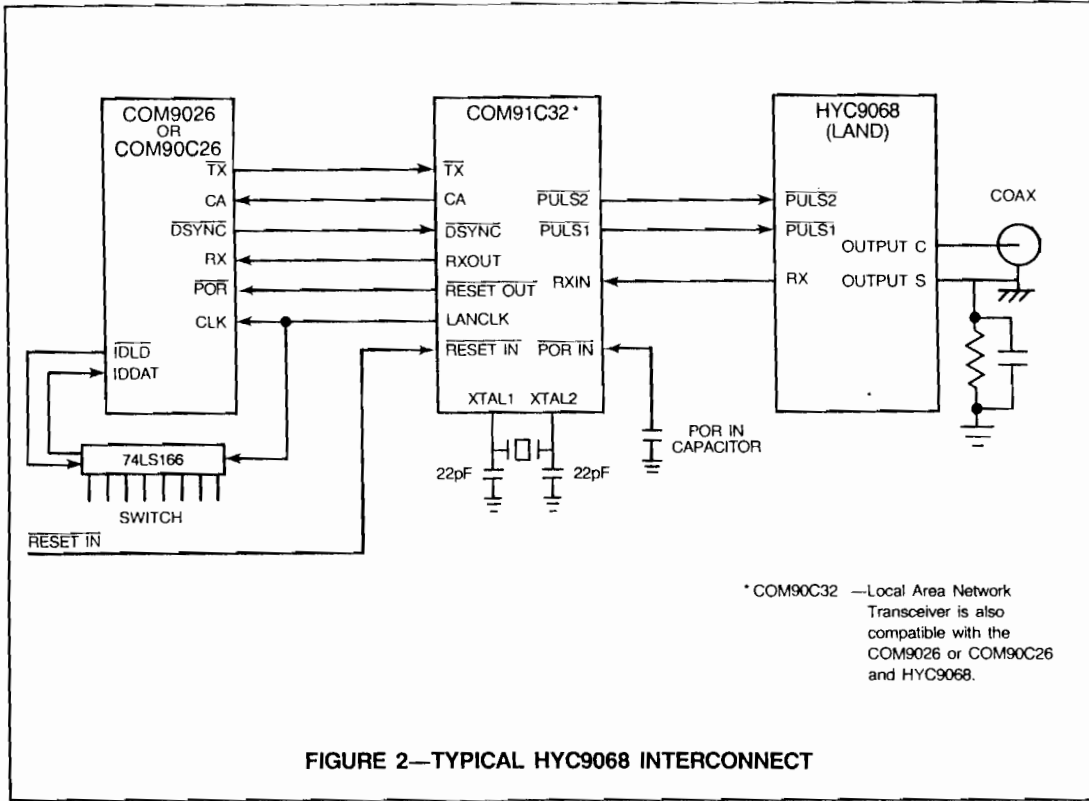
COM9026
OR
COM90C26

$\overline{TX}$
CA
$\overline{DSYNC}$
RX
$\overline{POR}$
CLK
$\overline{IDLD}$
IDDAT

COM91C32*

$\overline{TX}$
CA
$\overline{DSYNC}$
RXOUT
$\overline{RESET\ OUT}$
LANCLK
$\overline{RESET\ IN}$
$\overline{PULS2}$
$\overline{PULS1}$
RXIN
$\overline{POR\ IN}$
XTAL1 XTAL2

HYC9068
(LAND)

$\overline{PULS2}$
$\overline{PULS1}$
RX
OUTPUT C
OUTPUT S

COAX

74LS166

SWITCH

$\overline{RESET\ IN}$

22pF
22pF

POR IN
CAPACITOR

* COM90C32 —Local Area Network Transceiver is also compatible with the COM9026 or COM90C26 and HYC9068.

FIGURE 2—TYPICAL HYC9068 INTERCONNECT